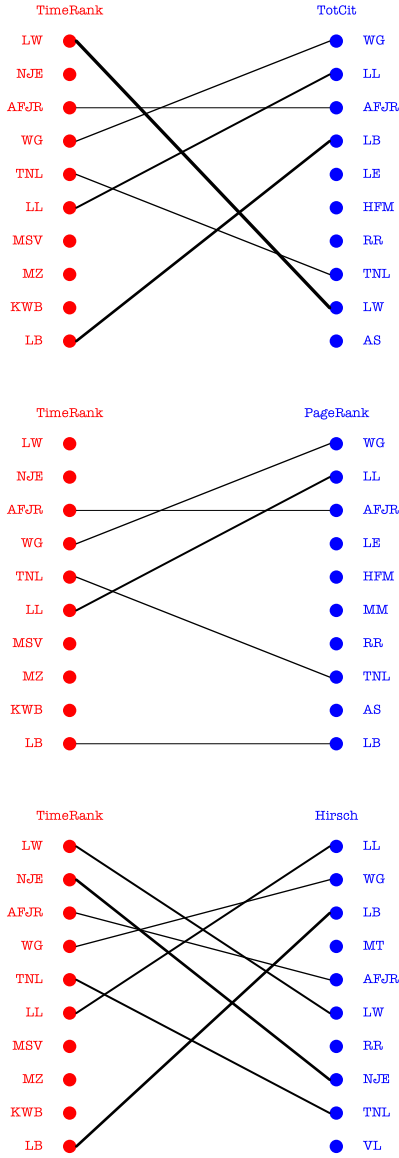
TimeRank
LW
NJE
AFJR
WG
TNL
LL
MSV
MZ
KWB
LB

TotCit
WG
LL
AFJR
LB
LE
HFM
RR
TNL
LW
AS

TimeRank
LW
NJE
AFJR
WG
TNL
LL
MSV
MZ
KWB
LB

PageRank
WG
LL
AFJR
LE
HFM
MM
RR
TNL
AS
LB

TimeRank
LW
NJE
AFJR
WG
TNL
LL
MSV
MZ
KWB
LB

Hirsch
LL
WG
LB
MT
AFJR
LW
RR
NJE
TNL
VL